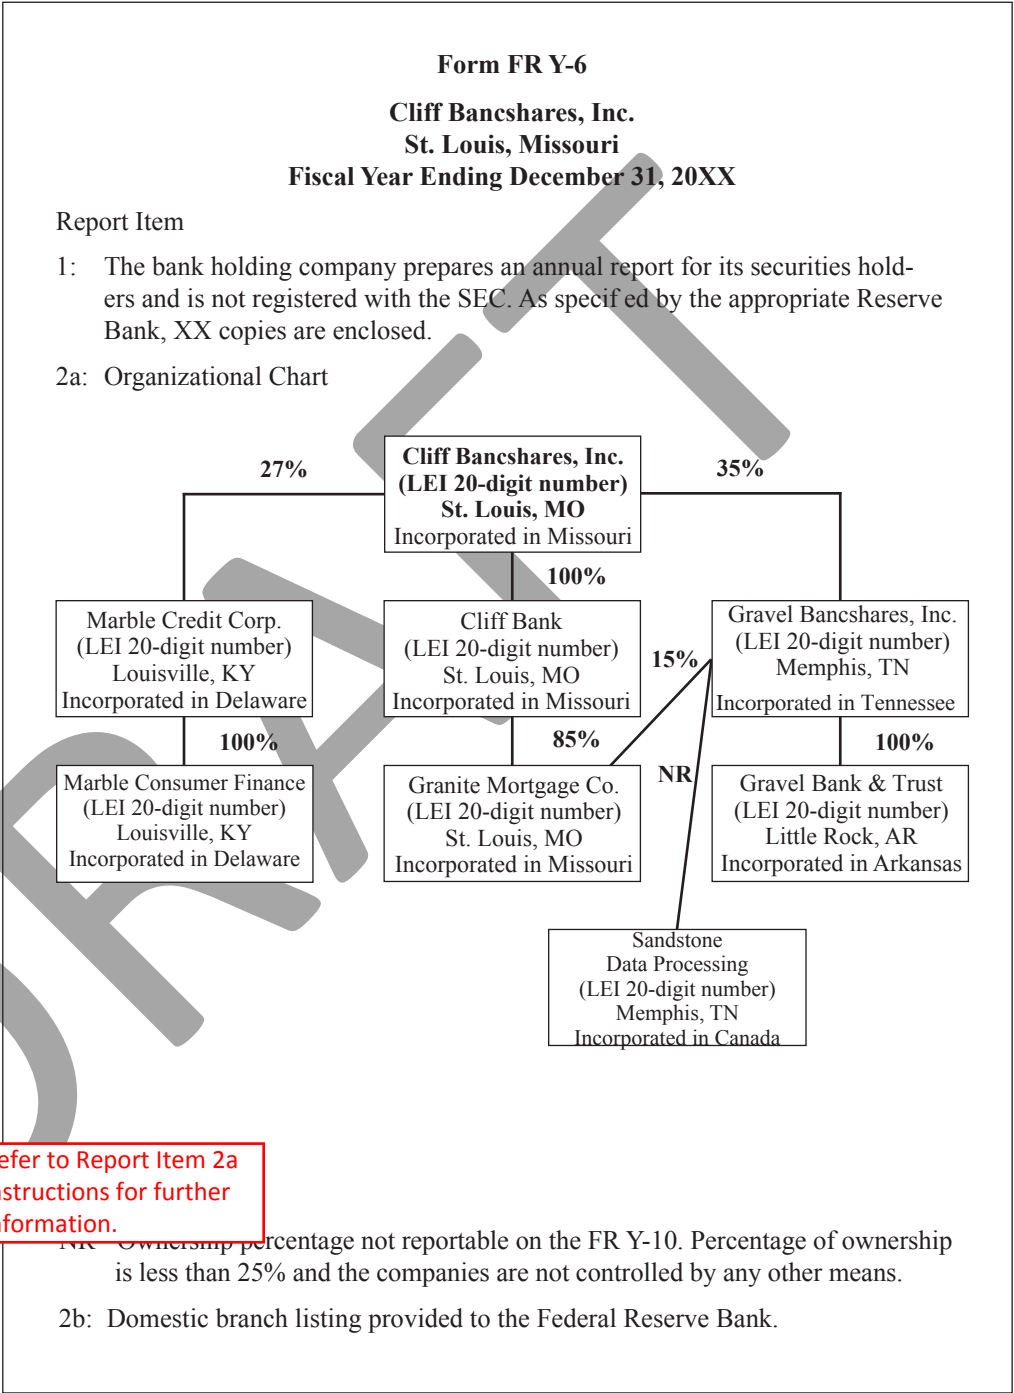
Form FR Y-6

Cliff Bancshares, Inc.
St. Louis, Missouri
Fiscal Year Ending December 31, 20XX

Report Item

1: The bank holding company prepares an annual report for its securities holders and is not registered with the SEC. As specif ed by the appropriate Reserve Bank, XX copies are enclosed.

2a: Organizational Chart

27%

35%

Cliff Bancshares, Inc.
(LEI 20-digit number)
St. Louis, MO
Incorporated in Missouri

100%

Marble Credit Corp.
(LEI 20-digit number)
Louisville, KY
Incorporated in Delaware

Cliff Bank
(LEI 20-digit number)
St. Louis, MO
Incorporated in Missouri

15%

Gravel Bancshares, Inc.
(LEI 20-digit number)
Memphis, TN
Incorporated in Tennessee

100%

85%

NR

100%

Marble Consumer Finance
(LEI 20-digit number)
Louisville, KY
Incorporated in Delaware

Granite Mortgage Co.
(LEI 20-digit number)
St. Louis, MO
Incorporated in Missouri

Gravel Bank & Trust
(LEI 20-digit number)
Little Rock, AR
Incorporated in Arkansas

Sandstone
Data Processing
(LEI 20-digit number)
Memphis, TN
Incorporated in Canada

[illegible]efer to Report Item 2a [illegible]structions for further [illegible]formation.

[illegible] percentage not reportable on the FR Y-10. Percentage of ownership is less than 25% and the companies are not controlled by any other means.

2b: Domestic branch listing provided to the Federal Reserve Bank.